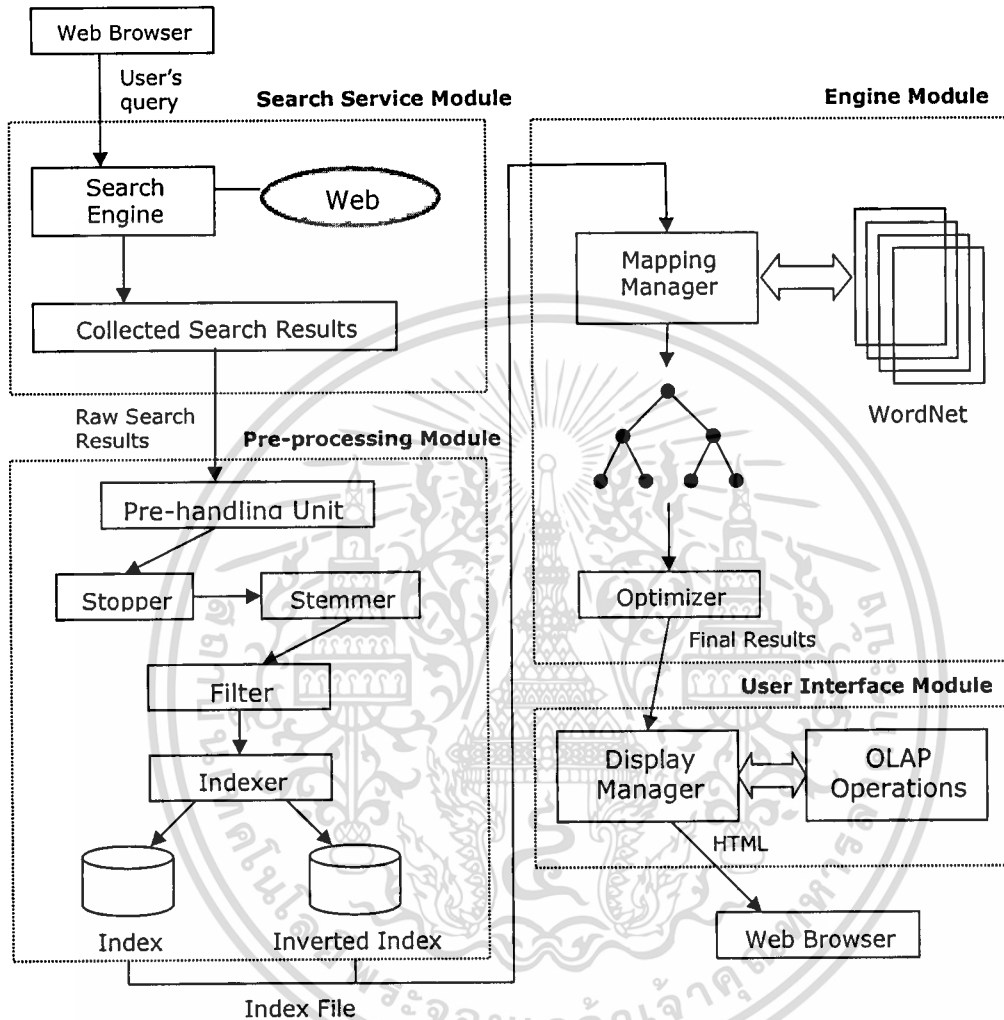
Web Browser

User's query

Search Service Module

Search Engine

Web

Collected Search Results

Raw Search Results

Pre-processing Module

Pre-handling Unit

Stopper

Stemmer

Filter

Indexer

Index

Inverted Index

Index File

Engine Module

Mapping Manager

WordNet

Optimizer

Final Results

User Interface Module

Display Manager

OLAP Operations

HTML

Web Browser